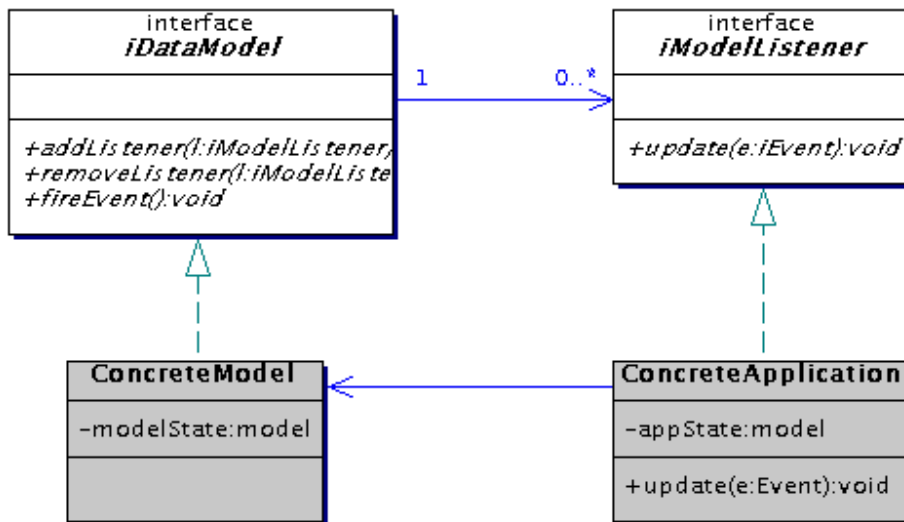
interface
*iDataModel*

+addListener(l:iModelListener)
+removeListener(l:iModelListe
+fireEvent():void

1

0..*

interface
*iModelListener*

+update(e:iEvent):void

**ConcreteModel**

-modelState:model

**ConcreteApplication**

-appState:model

+update(e:Event):void